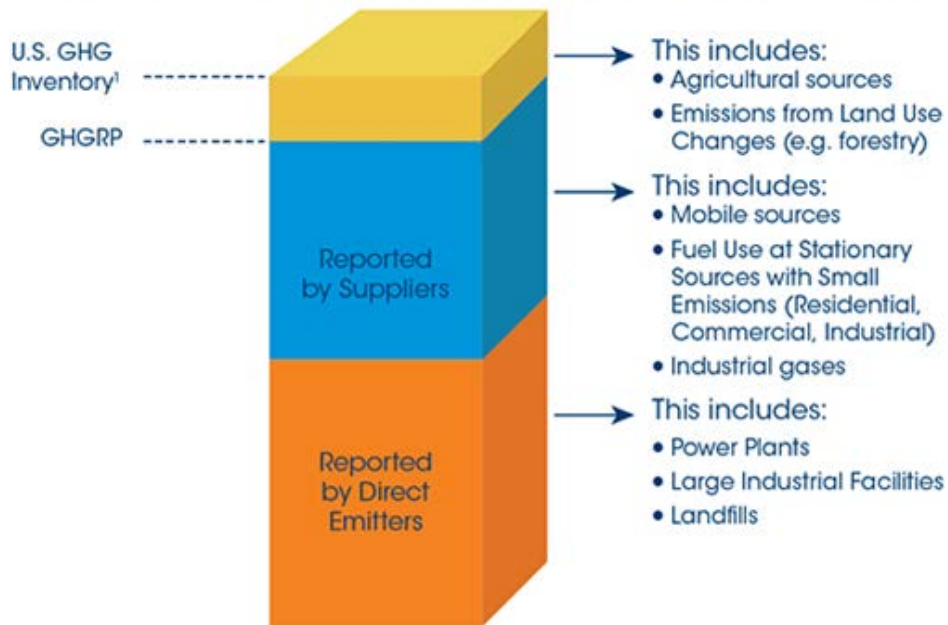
U.S. GHG Inventory$^1$

GHGRP

Reported by Suppliers

Reported by Direct Emitters

This includes:
• Agricultural sources
• Emissions from Land Use Changes (e.g. forestry)

This includes:
• Mobile sources
• Fuel Use at Stationary Sources with Small Emissions (Residential, Commercial, Industrial)
• Industrial gases

This includes:
• Power Plants
• Large Industrial Facilities
• Landfills